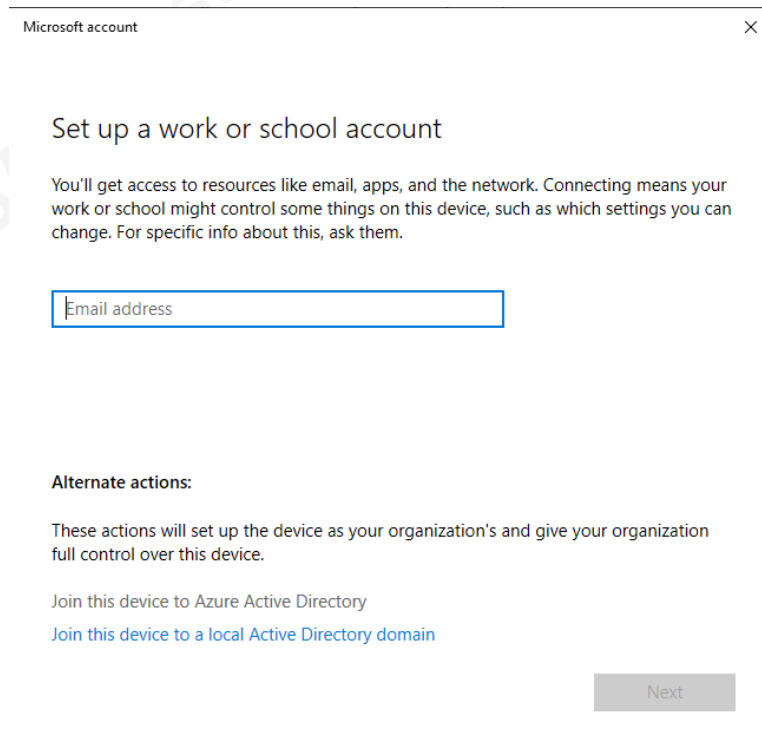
Microsoft account

Set up a work or school account

You'll get access to resources like email, apps, and the network. Connecting means your work or school might control some things on this device, such as which settings you can change. For specific info about this, ask them.

Email address

Alternate actions:

These actions will set up the device as your organization's and give your organization full control over this device.

Join this device to Azure Active Directory

Join this device to a local Active Directory domain

Next